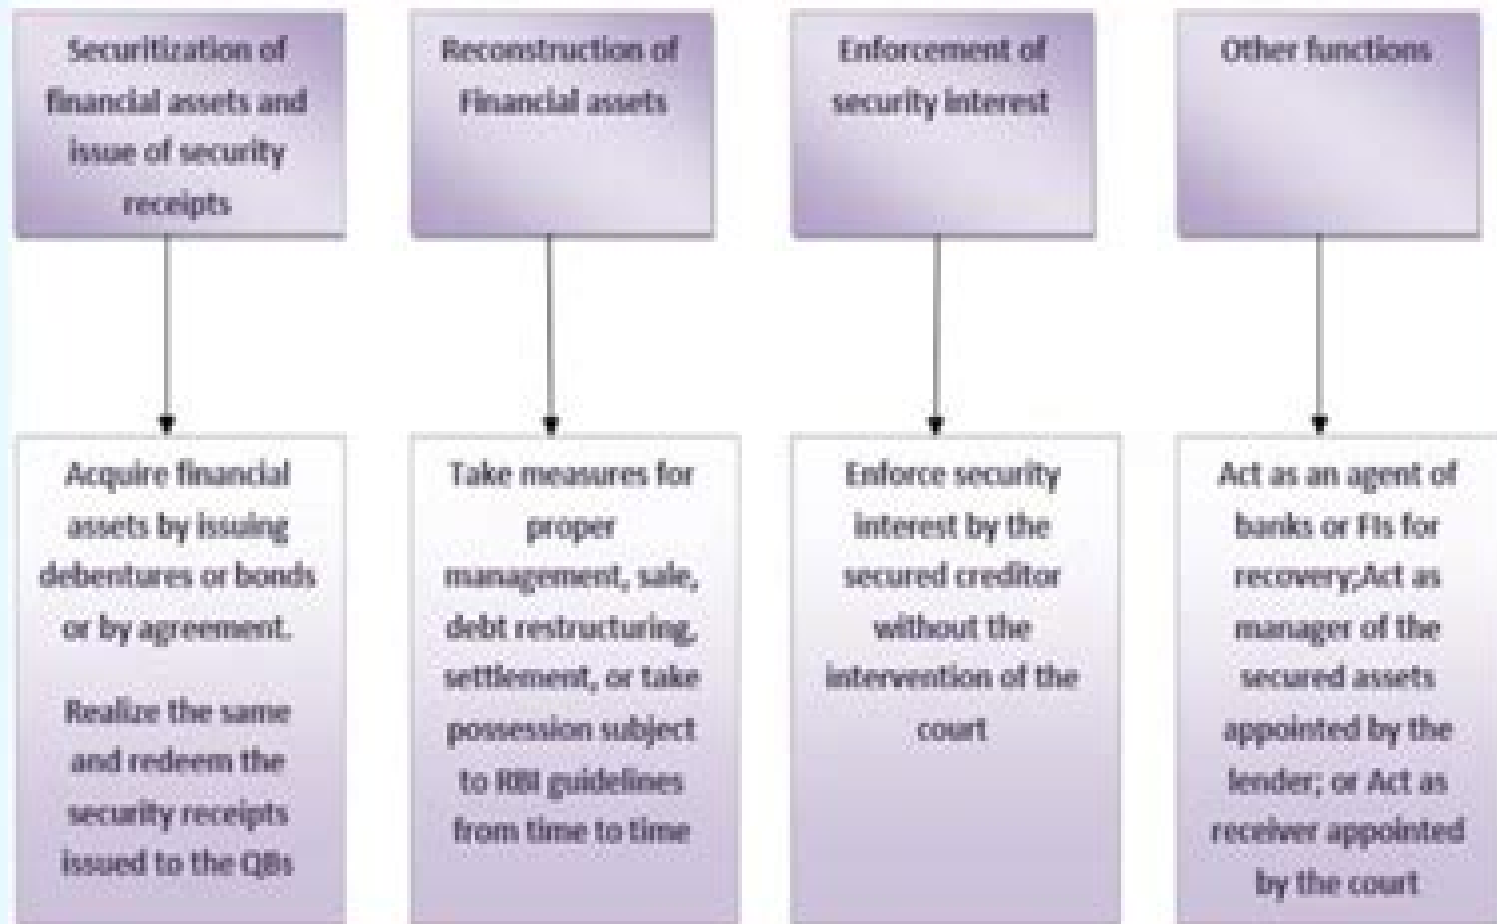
Securitization of financial assets and issue of security receipts

Acquire financial assets by issuing debentures or bonds or by agreement.

Realize the same and redeem the security receipts issued to the QBs

Reconstruction of Financial assets

Take measures for proper management, sale, debt restructuring, settlement, or take possession subject to RBI guidelines from time to time

Enforcement of security interest

Enforce security interest by the secured creditor without the intervention of the court

Other functions

Act as an agent of banks or FIs for recovery;Act as manager of the secured assets appointed by the lender; or Act as receiver appointed by the court